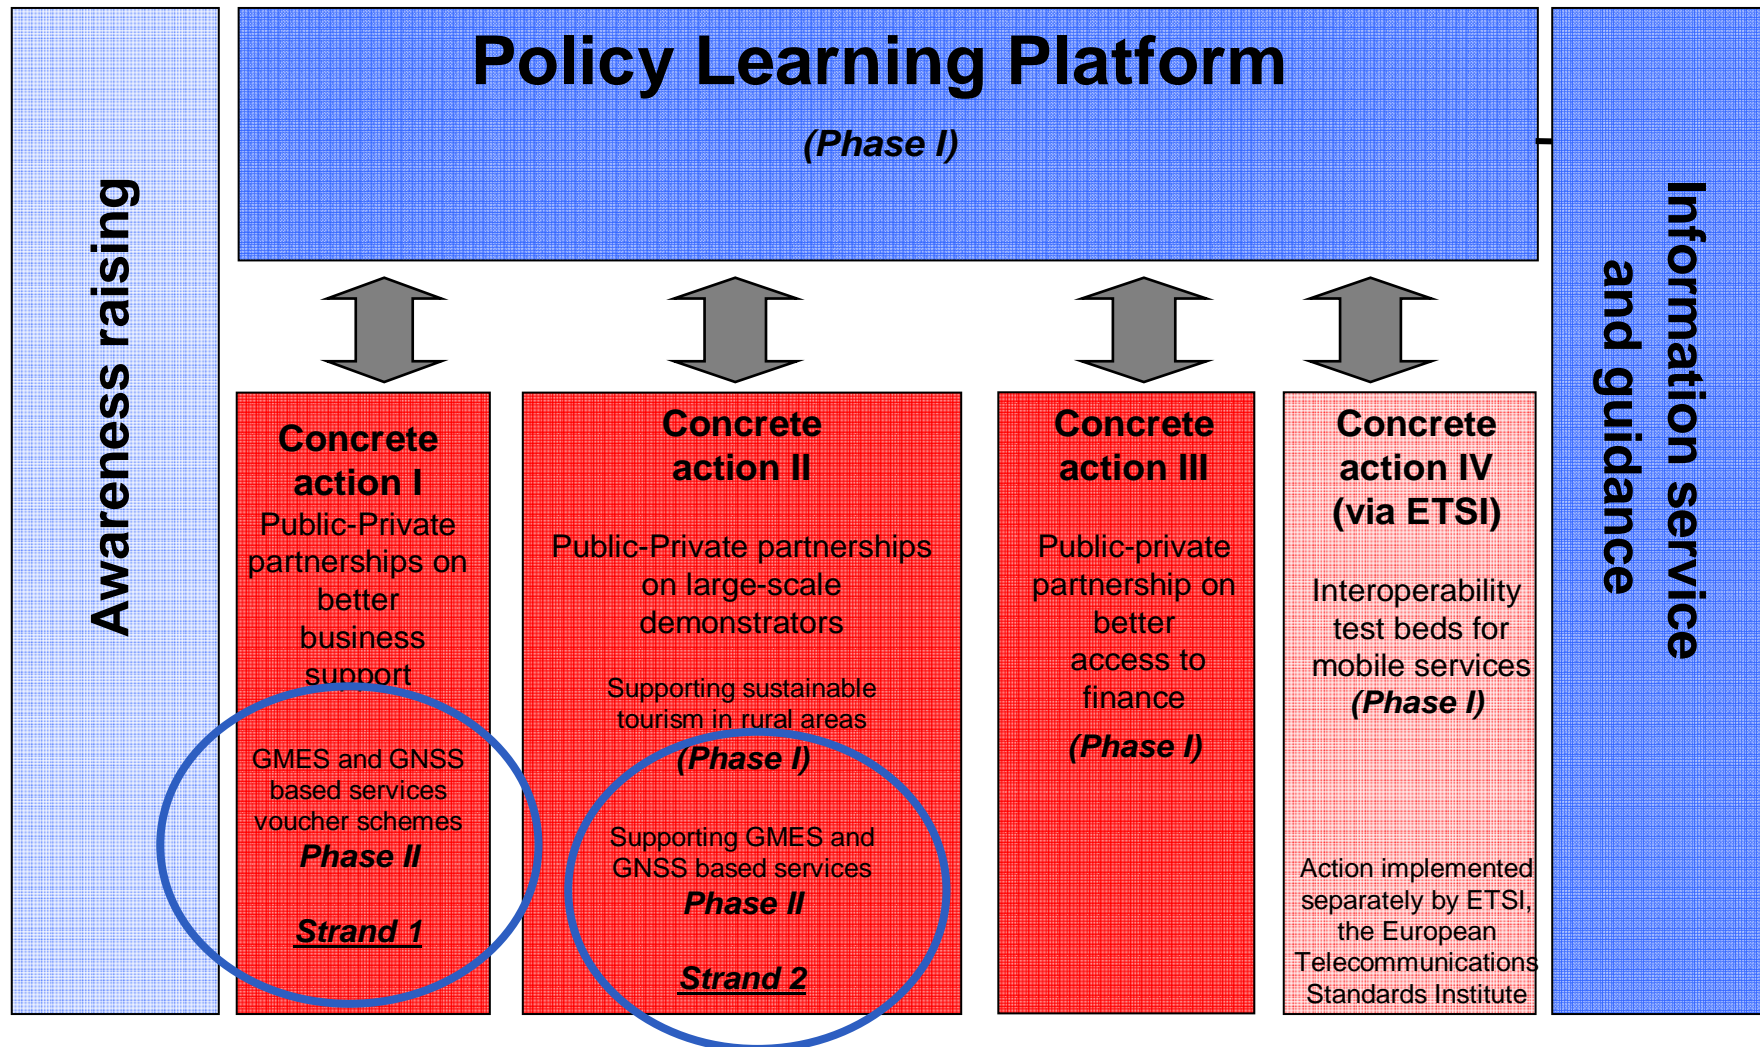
Awareness raising

Policy Learning Platform

(Phase I)

Information service and guidance

Concrete action I
Public-Private partnerships on better business support

GMES and GNSS based services voucher schemes
Phase II

Strand 1

Concrete action II

Public-Private partnerships on large-scale demonstrators

Supporting sustainable tourism in rural areas
(Phase I)

Supporting GMES and GNSS based services
Phase II

Strand 2

Concrete action III

Public-private partnership on better access to finance

(Phase I)

Concrete action IV (via ETSI)

Interoperability test beds for mobile services
(Phase I)

Action implemented separately by ETSI, the European Telecommunications Standards Institute